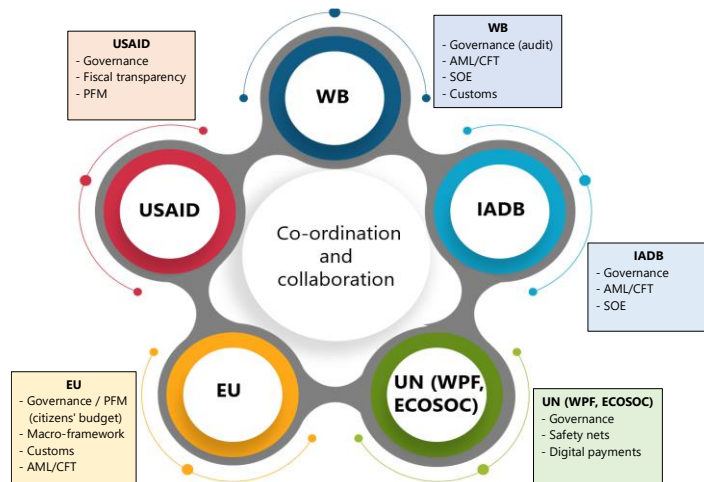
USAID
- Governance
- Fiscal transparency
- PFM

WB
- Governance (audit)
- AML/CFT
- SOE
- Customs

WB

USAID

IADB

Co-ordination and collaboration

IADB
- Governance
- AML/CFT
- SOE

EU

UN (WPF, ECOSOC)

EU
- Governance / PFM (citizens' budget)
- Macro-framework
- Customs
- AML/CFT

UN (WPF, ECOSOC)
- Governance
- Safety nets
- Digital payments